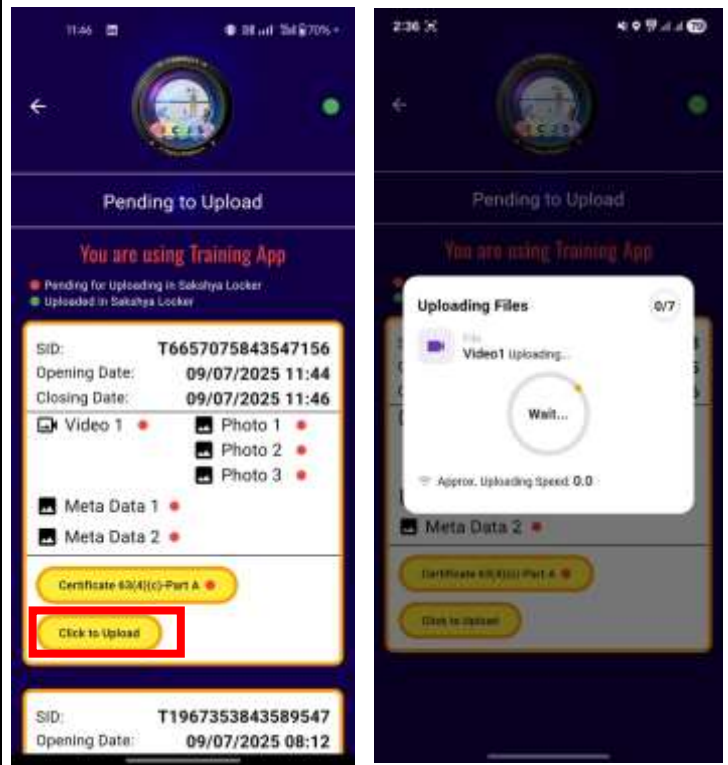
11:46 70%

Pending to Upload

You are using Training App

Pending for Uploading in Sakshya Locker
Uploaded in Sakshya Locker

SID: T6657075843547156
Opening Date: 09/07/2025 11:44
Closing Date: 09/07/2025 11:46

Video 1
Photo 1
Photo 2
Photo 3
Meta Data 1
Meta Data 2

Certificate 63(4)(c)-Part A

Click to Upload

SID: T1967353843589547
Opening Date: 09/07/2025 08:12

2:36

Pending to Upload

You are using Training App

Uploading Files 0/7

File
Video1 Uploading...

Wait...

Approx. Uploading Speed: 0.0

Meta Data 2

Certificate 63(4)(c)-Part A

Click to Upload